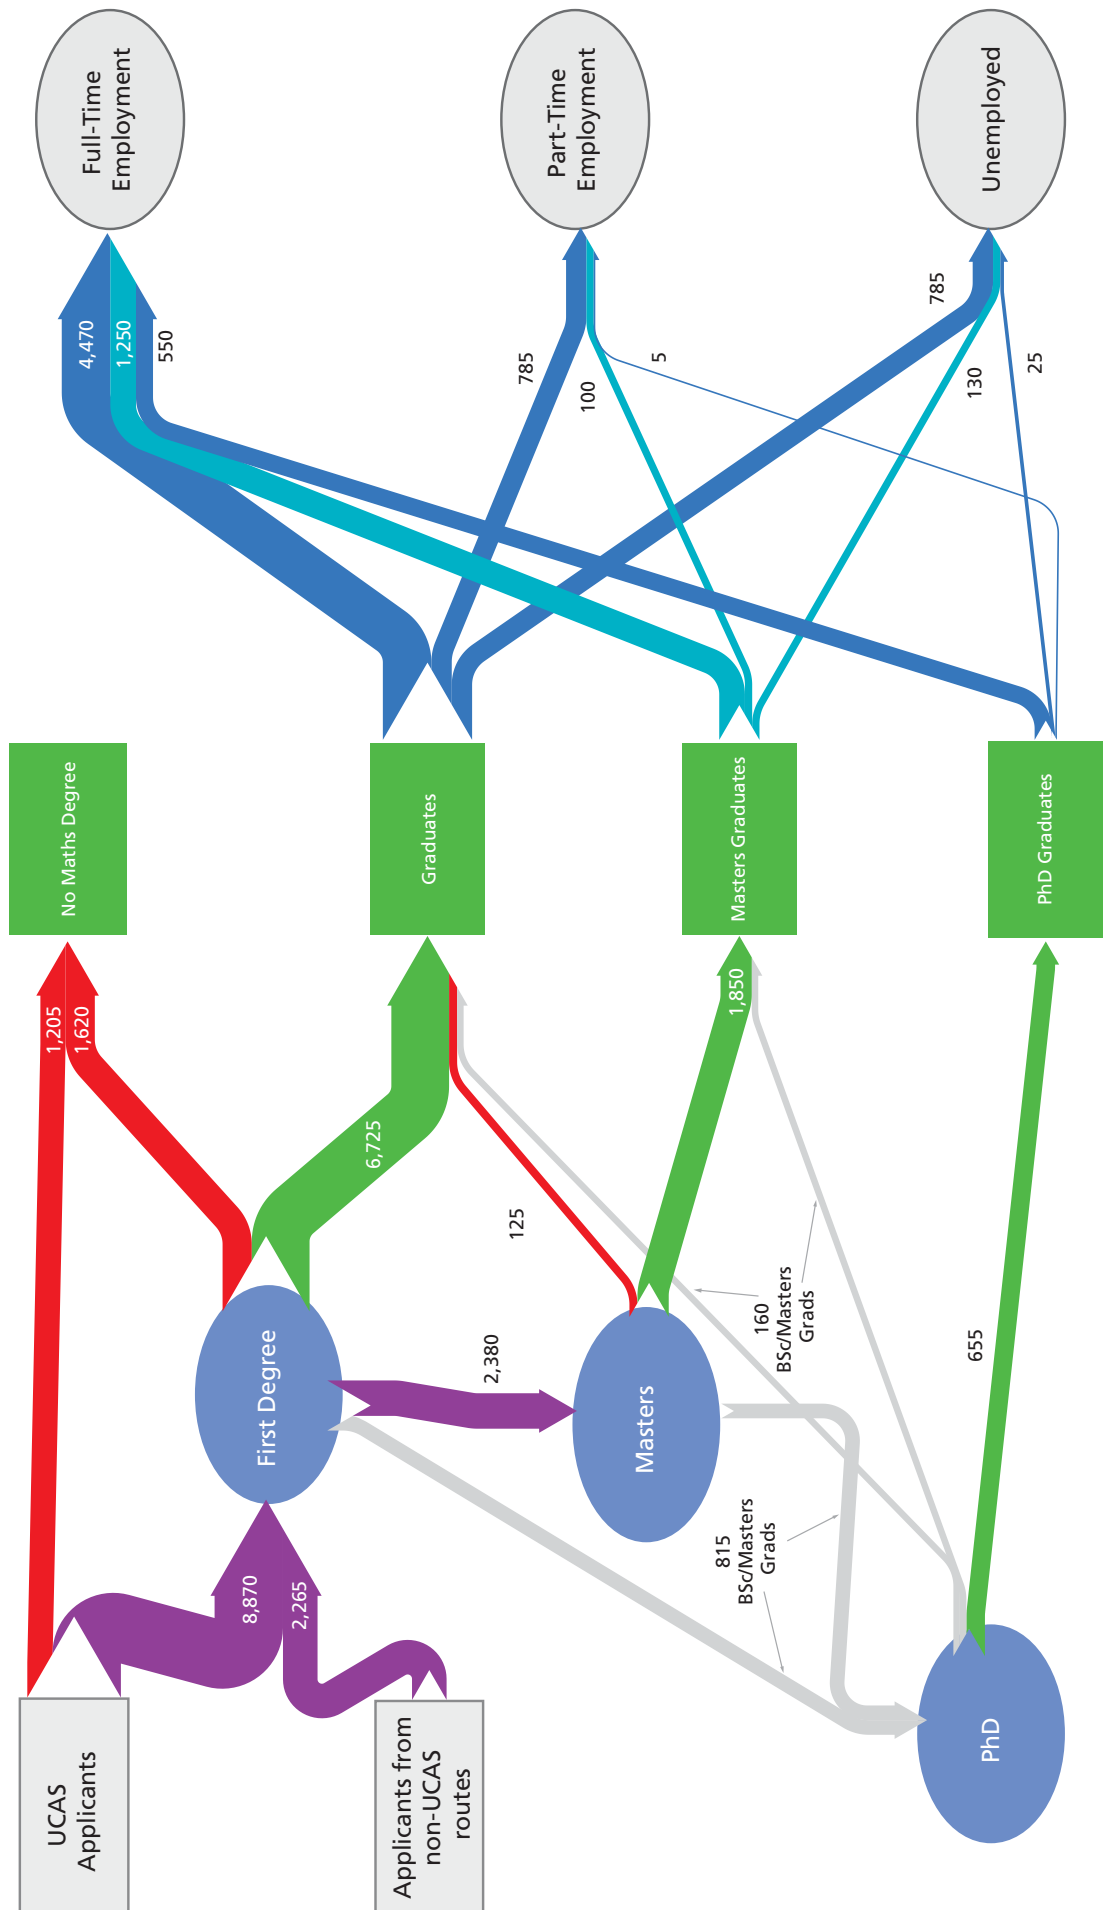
Full-Time Employment

Part-Time Employment

Unemployed

4,470

1,250

550

785

100

5

785

130

25

No Maths Degree

Graduates

Masters Graduates

PhD Graduates

1,205

1,620

6,725

1,850

125

160 BSc/Masters Grads

655

2,380

First Degree

Masters

815 BSc/Masters Grads

8,870

2,265

UCAS Applicants

Applicants from non-UCAS routes

PhD